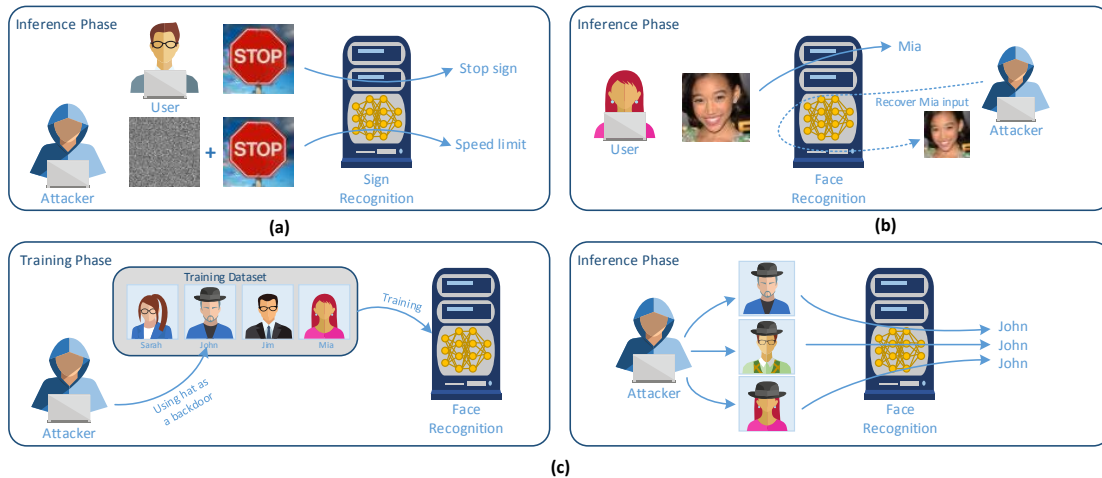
Inference Phase

User

STOP

Stop sign

+

STOP

Speed limit

Attacker

Sign Recognition

(a)

Inference Phase

Mia

Recover Mia input

Attacker

User

Face Recognition

(b)

Training Phase

Training Dataset

Sarah

John

Jim

Mia

Training

Attacker

Using hat as a backdoor

Face Recognition

Inference Phase

John

John

John

Attacker

Face Recognition

(c)